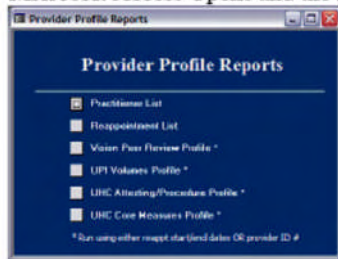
Provider Profile Reports

Provider Profile Reports

Practitioner List

Reappointment List

Vision Peer Review Profile *

UPI Volumes Profile *

UHC Attesting/Procedure Profile *

UHC Core Measures Profile *

* Run using either reappt start/end dates OR provider ID #